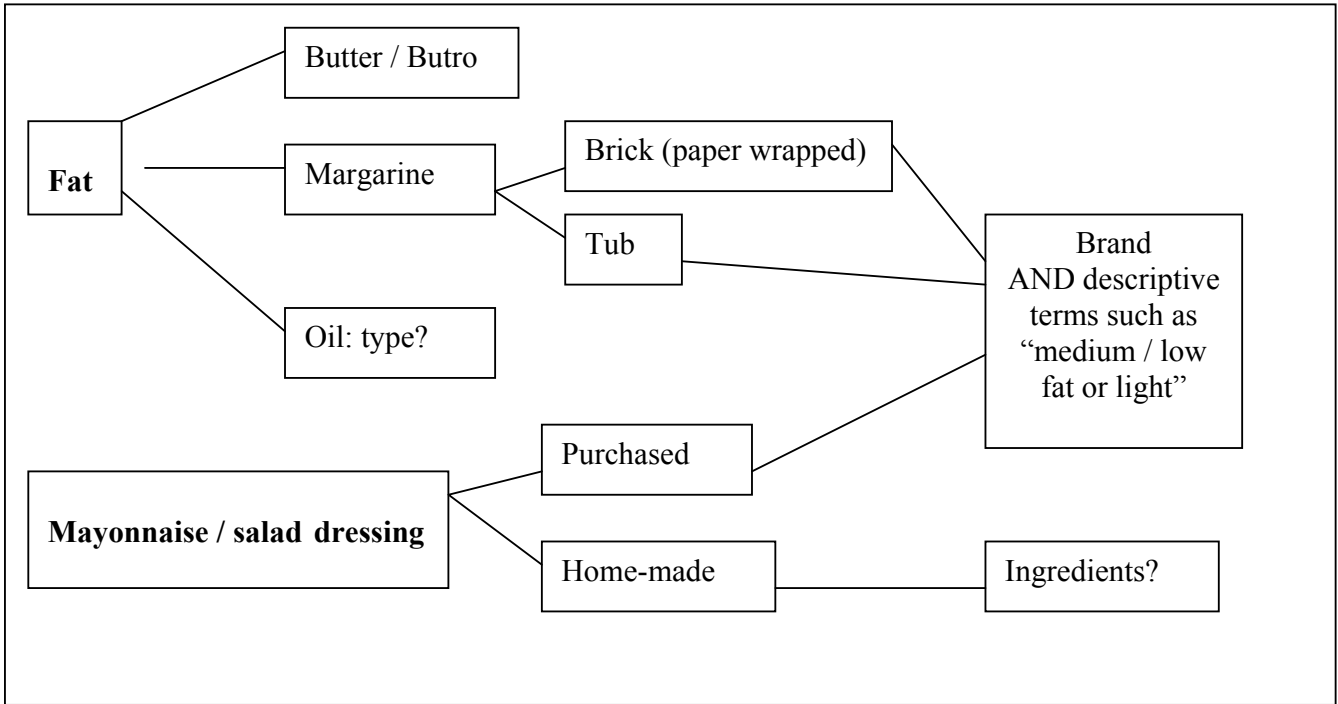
Fat

Butter / Butro

Margarine

Brick (paper wrapped)

Tub

Oil: type?

Brand AND descriptive terms such as “medium / low fat or light”

Mayonnaise / salad dressing

Purchased

Home-made

Ingredients?